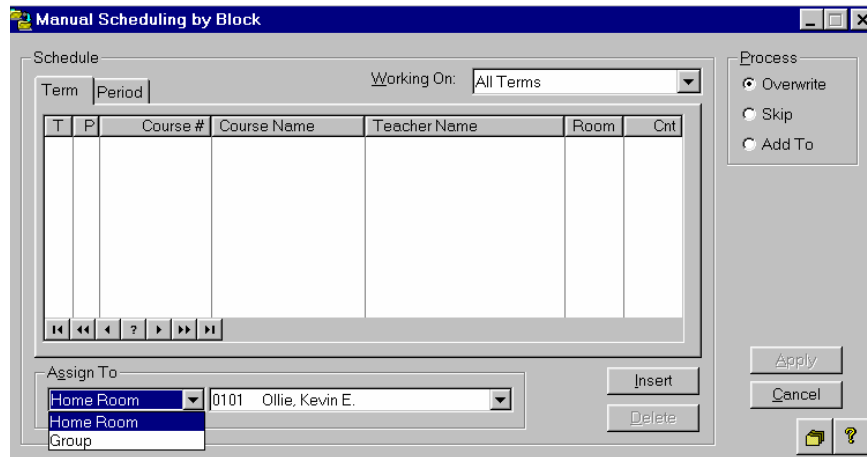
Manual Scheduling by Block

Schedule

Term | Period

Working On: All Terms

| T | P | Course # | Course Name | Teacher Name | Room | Cnt |
|---|---|---|---|---|---|---|
| | | | | | | |

?

Process
Overwrite
Skip
Add To

Assign To
Home Room
Home Room
Group
0101 Ollie, Kevin E.

Insert
Delete

Apply
Cancel
?